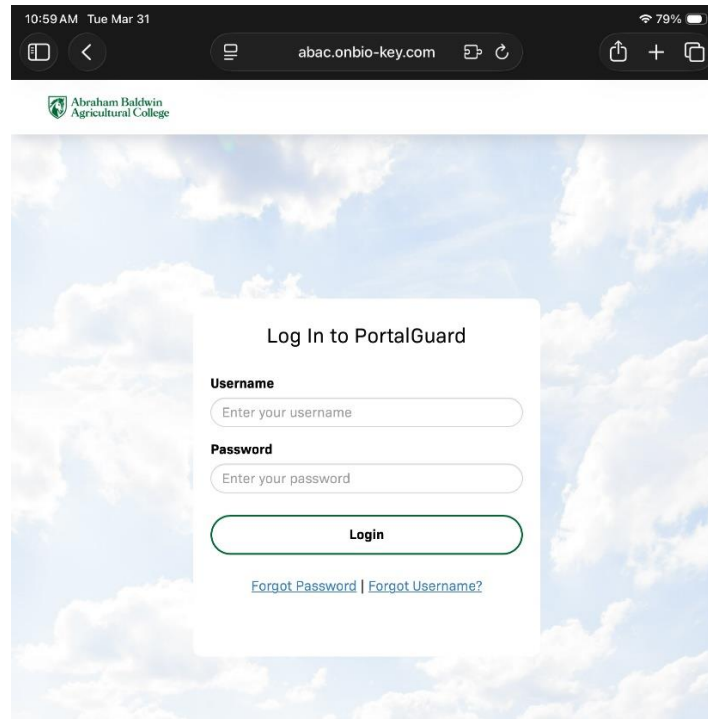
10:59 AM Tue Mar 31

79%

abac.onbio-key.com

Abraham Baldwin Agricultural College

Log In to PortalGuard

Username

Enter your username

Password

Enter your password

Login

Forgot Password | Forgot Username?